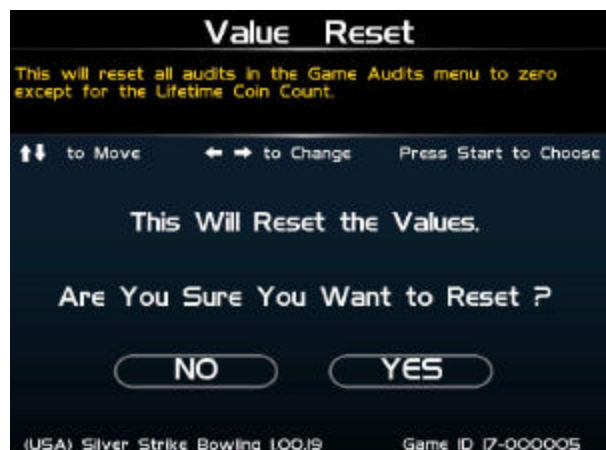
Value Reset

This will reset all audits in the Game Audits menu to zero except for the Lifetime Coin Count.

↑↓ to Move ← → to Change Press Start to Choose

This Will Reset the Values.

Are You Sure You Want to Reset ?

NO

YES

(USA) Silver Strike Bowling 1.00.19 Game ID 17-000005